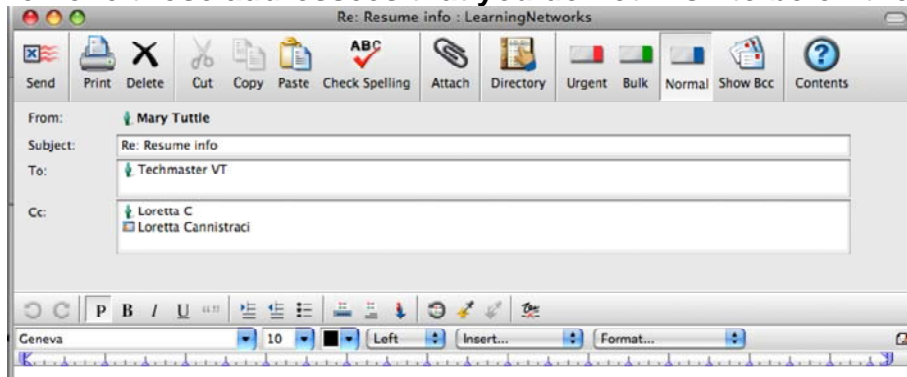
Re: Resume info : LearningNetworks

Send Print Delete Cut Copy Paste Check Spelling Attach Directory Urgent Bulk Normal Show Bcc Contents

From: Mary Tuttle

Subject: Re: Resume info

To: Techmaster VT

Cc: Loretta C
Loretta Cannistraci

P B I U

Geneva 10 Left Insert... Format...